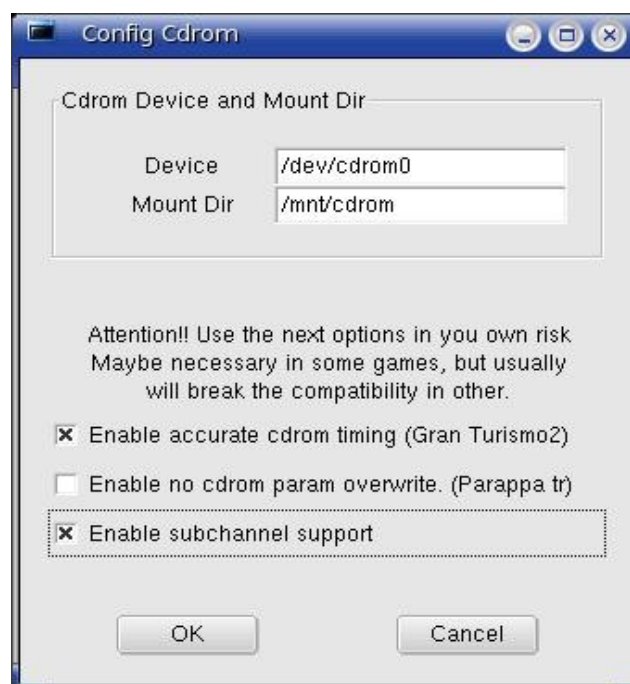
Config Cdrom

Cdrom Device and Mount Dir

Device /dev/cdrom0
Mount Dir /mnt/cdrom

Attention!! Use the next options in you own risk
Maybe necessary in some games, but usually
will break the compatibility in other.

☒ Enable accurate cdrom timing (Gran Turismo2)

☐ Enable no cdrom param overwrite. (Parappa tr)

☒ Enable subchannel support

OK Cancel